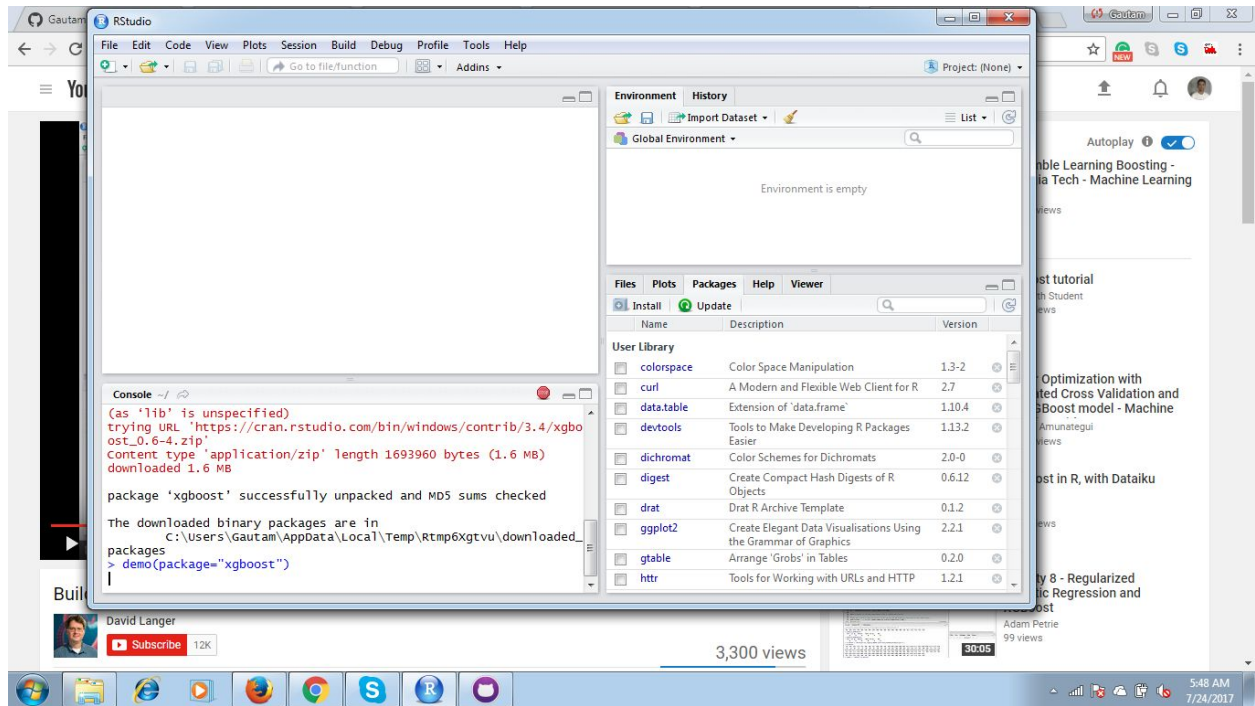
Gautam

RStudio

File Edit Code View Plots Session Build Debug Profile Tools Help

Go to file/function

Addins

Project: (None)

Environment History

Import Dataset

List

Global Environment

Environment is empty

Files Plots Packages Help Viewer

Install Update

| | Name | Description | Version |
|---|---|---|---|
| User Library | | | |
| | colorspace | Color Space Manipulation | 1.3-2 |
| | curl | A Modern and Flexible Web Client for R | 2.7 |
| | data.table | Extension of 'data.frame' | 1.10.4 |
| | devtools | Tools to Make Developing R Packages Easier | 1.13.2 |
| | dichromat | Color Schemes for Dichromats | 2.0-0 |
| | digest | Create Compact Hash Digests of R Objects | 0.6.12 |
| | drat | Drat R Archive Template | 0.1.2 |
| | ggplot2 | Create Elegant Data Visualisations Using the Grammar of Graphics | 2.2.1 |
| | gtable | Arrange 'Grobs' in Tables | 0.2.0 |
| | httr | Tools for Working with URLs and HTTP | 1.2.1 |

Console ~/

(as ‘lib’ is unspecified)
trying URL 'https://cran.rstudio.com/bin/windows/contrib/3.4/xgboost_0.6-4.zip'
Content type 'application/zip' length 1693960 bytes (1.6 MB)
downloaded 1.6 MB

package ‘xgboost’ successfully unpacked and MD5 sums checked

The downloaded binary packages are in
C:\Users\Gautam\AppData\Local\Temp\Rtmp6Xgtvu\downloaded_packages
> demo(package="xgboost")

Autoplay

nble Learning Boosting - ia Tech - Machine Learning

views

st tutorial
th Student
ews

Optimization with ted Cross Validation and GBoost model - Machine
Amunategui
views

ost in R, with Dataiku

ews

ty 8 - Regularized ic Regression and ost
Adam Petrie
99 views

30:05

Buil

David Langer

Subscribe 12K

3,300 views

5:48 AM
7/24/2017